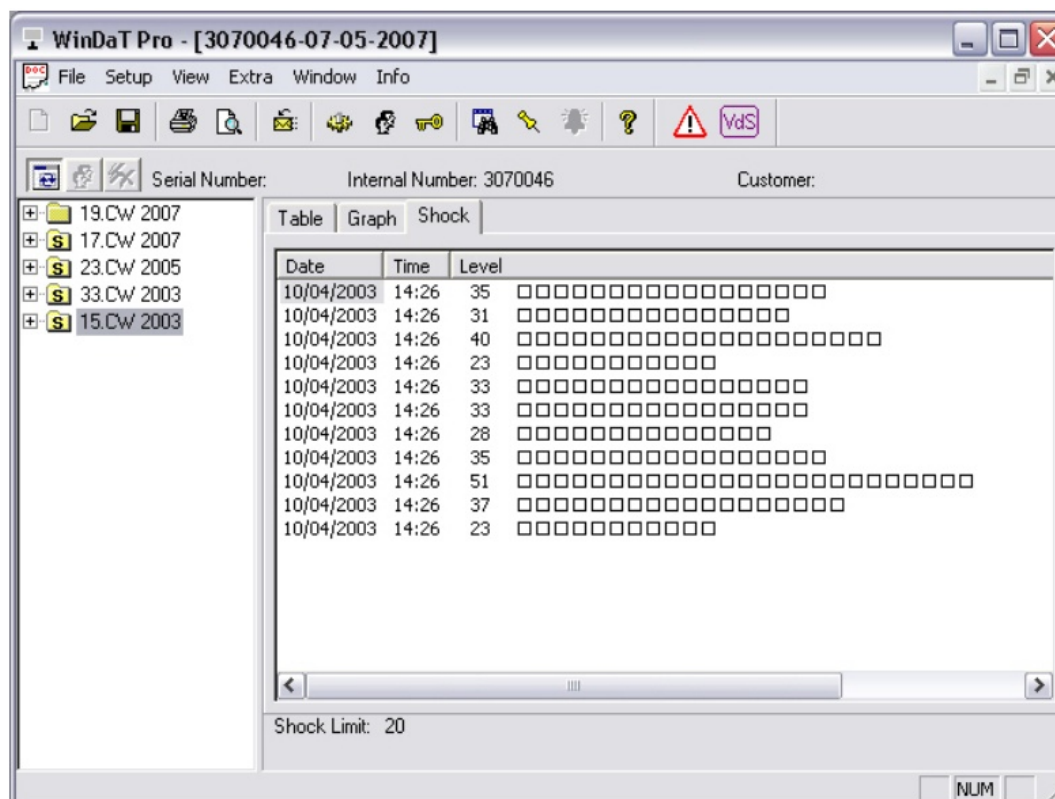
WinDaT Pro - [3070046-07-05-2007]

File Setup View Extra Window Info

VdS

Serial Number: Internal Number: 3070046 Customer:

19.CW 2007
S 17.CW 2007
S 23.CW 2005
S 33.CW 2003
S 15.CW 2003

Table | Graph | Shock

| Date | Time | Level | |
|---|---|---|---|
| 10/04/2003 | 14:26 | 35 | □□□□□□□□□□□□□□□□□□ |
| 10/04/2003 | 14:26 | 31 | □□□□□□□□□□□□□□□□ |
| 10/04/2003 | 14:26 | 40 | □□□□□□□□□□□□□□□□□□□□□ |
| 10/04/2003 | 14:26 | 23 | □□□□□□□□□□□□ |
| 10/04/2003 | 14:26 | 33 | □□□□□□□□□□□□□□□□□ |
| 10/04/2003 | 14:26 | 33 | □□□□□□□□□□□□□□□□□ |
| 10/04/2003 | 14:26 | 28 | □□□□□□□□□□□□□□□ |
| 10/04/2003 | 14:26 | 35 | □□□□□□□□□□□□□□□□□□ |
| 10/04/2003 | 14:26 | 51 | □□□□□□□□□□□□□□□□□□□□□□□□□□ |
| 10/04/2003 | 14:26 | 37 | □□□□□□□□□□□□□□□□□□□ |
| 10/04/2003 | 14:26 | 23 | □□□□□□□□□□□□ |

Shock Limit: 20

NUM